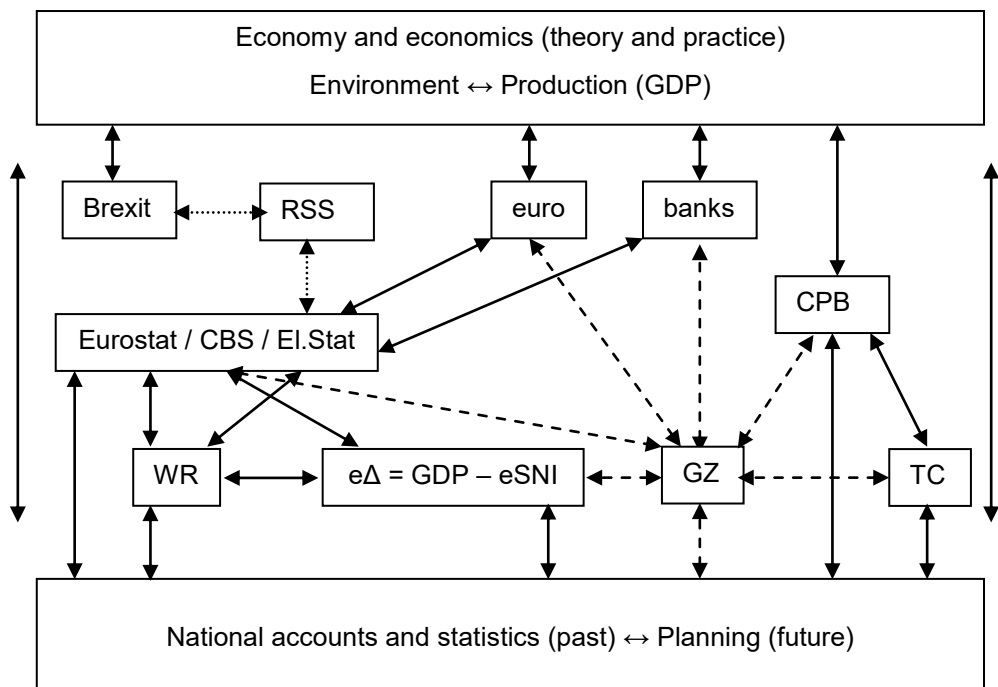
Economy and economics (theory and practice)

Environment $\leftrightarrow$ Production (GDP)

Brexit

RSS

euro

banks

CPB

Eurostat / CBS / El.Stat

WR

e$\Delta$ = GDP – eSNI

GZ

TC

National accounts and statistics (past) $\leftrightarrow$ Planning (future)